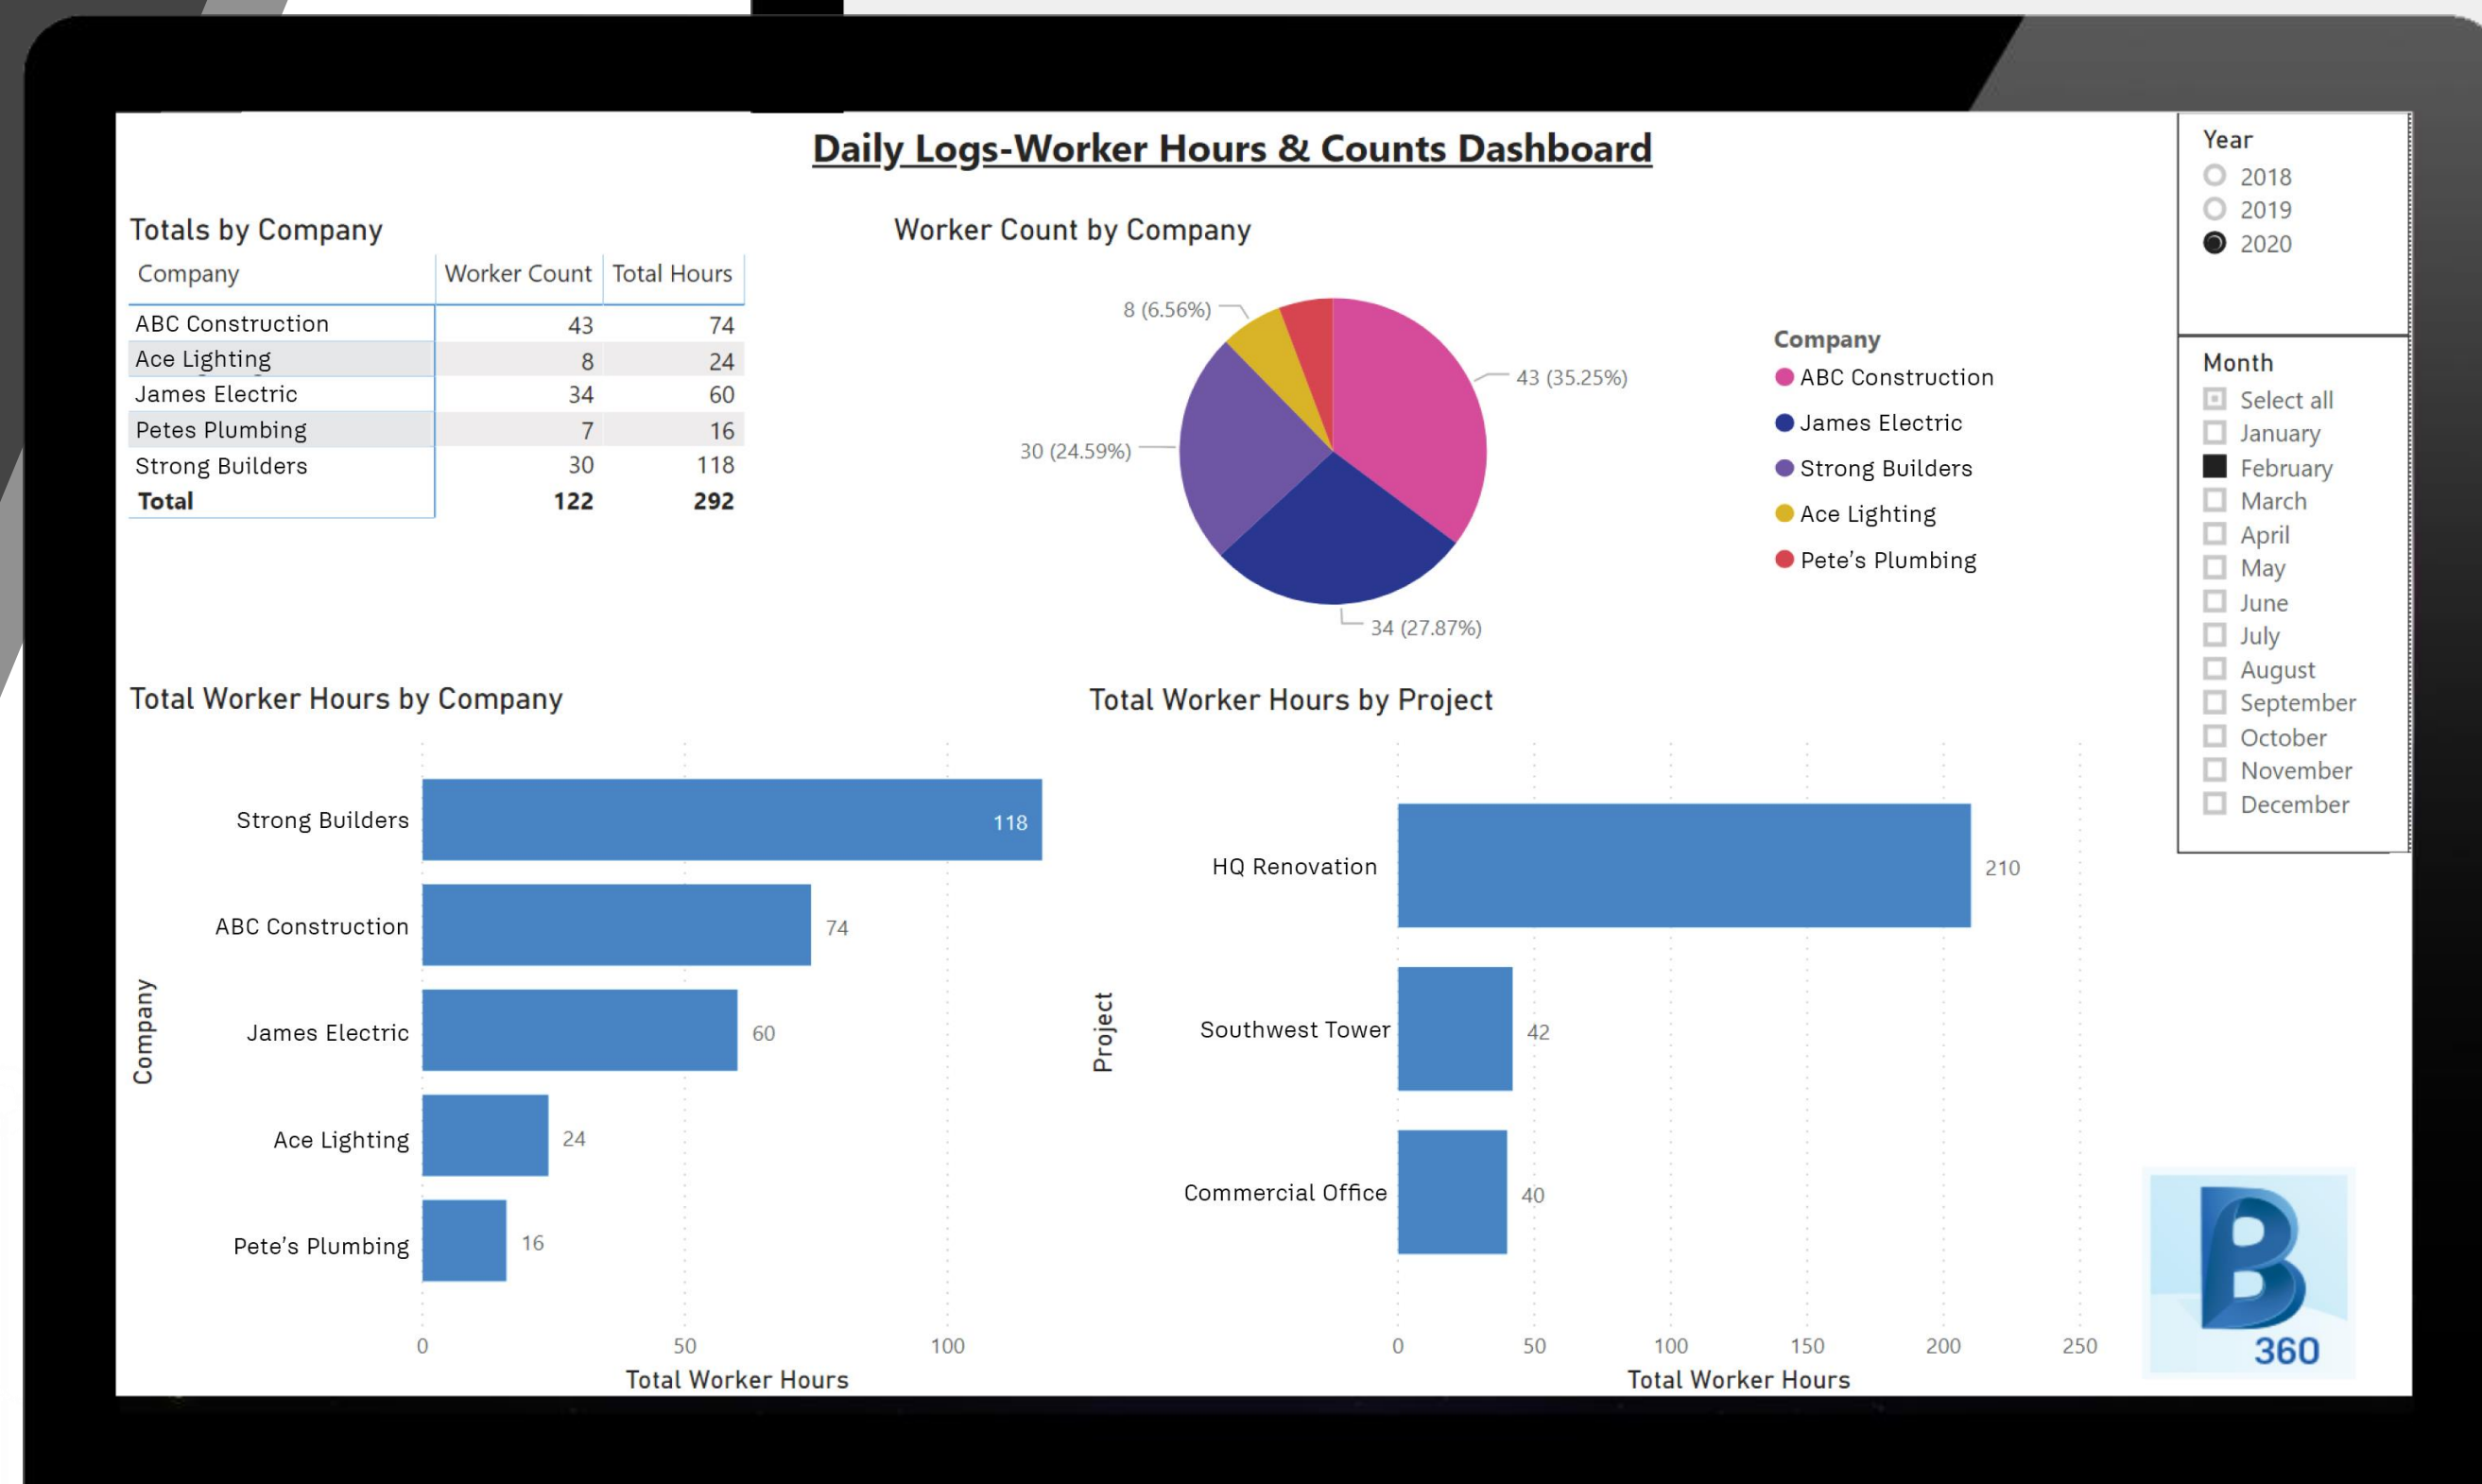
Daily Logs-Worker Hours & Counts Dashboard

Totals by Company

| Company | Worker Count | Total Hours |
|---|---|---|
| ABC Construction | 43 | 74 |
| Ace Lighting | 8 | 24 |
| James Electric | 34 | 60 |
| Petes Plumbing | 7 | 16 |
| Strong Builders | 30 | 118 |
| **Total** | **122** | **292** |

Worker Count by Company

8 (6.56%)
43 (35.25%)
30 (24.59%)
34 (27.87%)

Company
ABC Construction
James Electric
Strong Builders
Ace Lighting
Pete's Plumbing

Year
2018
2019
2020

Month
Select all
January
February
March
April
May
June
July
August
September
October
November
December

Total Worker Hours by Company

Company
Strong Builders 118
ABC Construction 74
James Electric 60
Ace Lighting 24
Pete's Plumbing 16
0 50 100
Total Worker Hours

Total Worker Hours by Project

Project
HQ Renovation 210
Southwest Tower 42
Commercial Office 40
0 50 100 150 200 250
Total Worker Hours

B 360